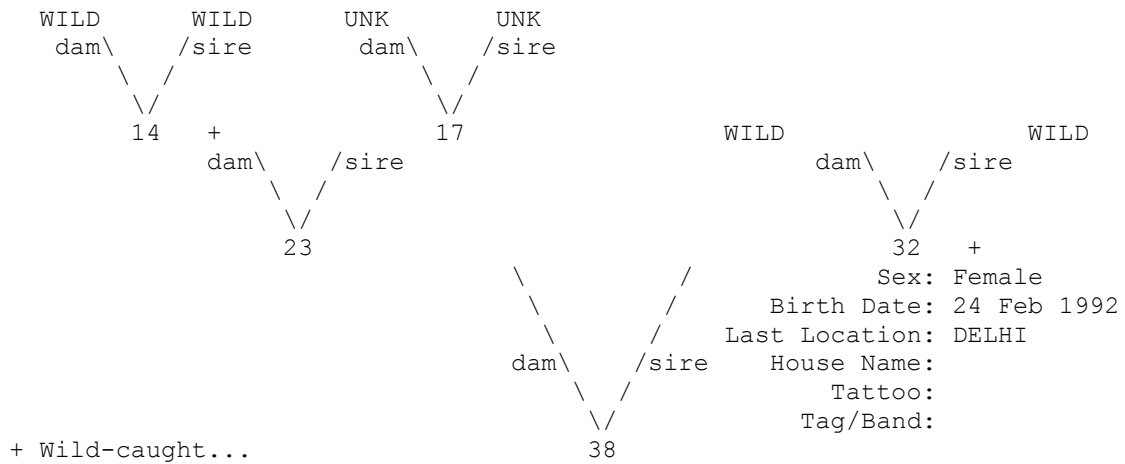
WILD WILD UNK UNK
dam\ /sire dam\ /sire
\ / \ /
\/ \/
14 + 17 WILD WILD
dam\ /sire dam\ /sire
\ / \ /
\/ \/
23 32 +
\ / Sex: Female
\ / Birth Date: 24 Feb 1992
\ / Last Location: DELHI
dam\ /sire House Name:
\ / Tattoo:
\/ Tag/Band:
+ Wild-caught... 38